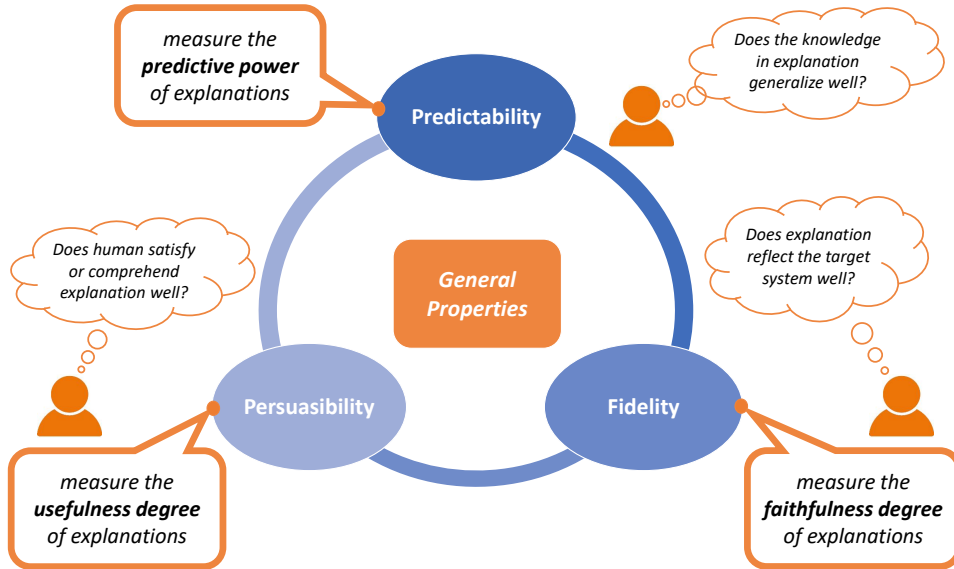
*measure the* ***predictive power*** *of explanations*

Predictability

*Does the knowledge in explanation generalize well?*

*Does human satisfy or comprehend explanation well?*

*General Properties*

*Does explanation reflect the target system well?*

Persuasibility

Fidelity

*measure the* ***usefulness degree*** *of explanations*

*measure the* ***faithfulness degree*** *of explanations*